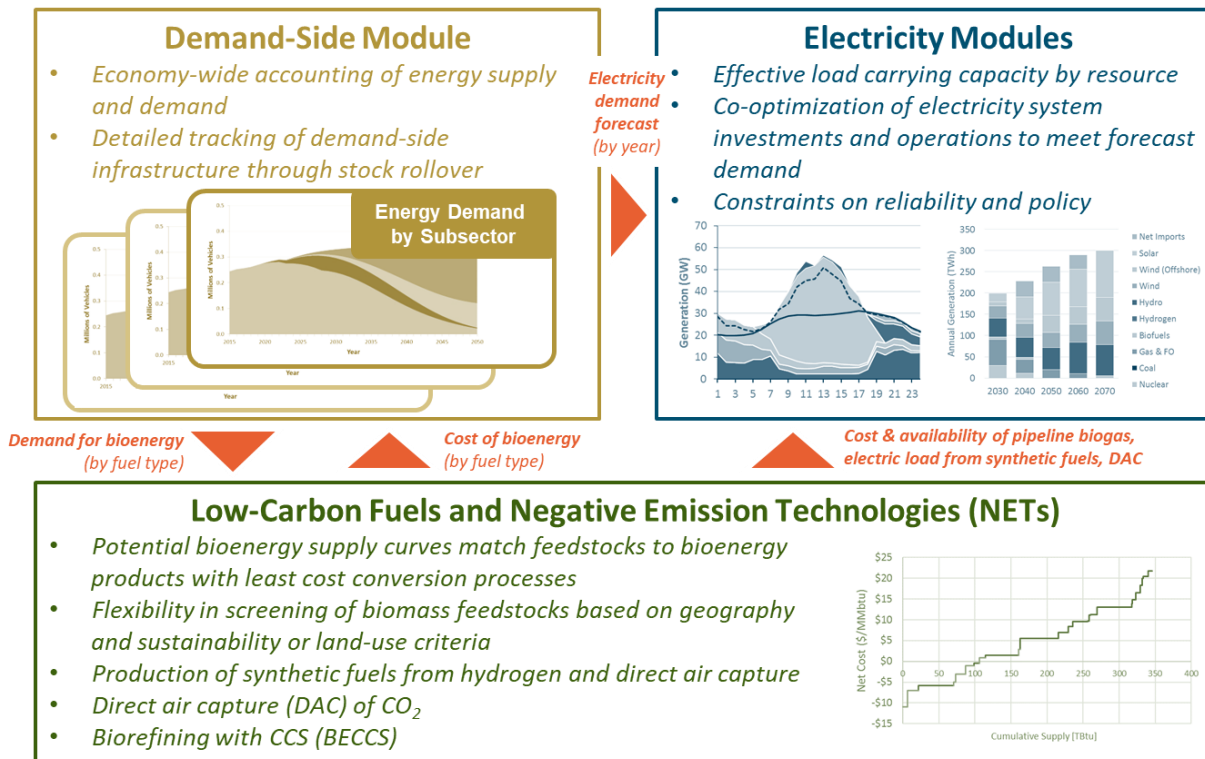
Demand-Side Module

- Economy-wide accounting of energy supply and demand
- Detailed tracking of demand-side infrastructure through stock rollover

Energy Demand by Subsector

0.5
0.4
0.3
0.2
0.1
0.0
Millions of Vehicles
2015 2020 2025 2030 2035 2040 2045 2050
Year

Electricity demand forecast (by year)

Electricity Modules

- Effective load carrying capacity by resource
- Co-optimization of electricity system investments and operations to meet forecast demand
- Constraints on reliability and policy

70
60
50
40
30
20
10
0
Generation (GW)
1 3 5 7 9 11 13 15 17 19 21 23

350
300
250
200
150
100
50
0
Annual Generation (TWh)
2030 2040 2050 2060 2070

Net Imports
Solar
Wind (Offshore)
Wind
Hydro
Hydrogen
Biofuels
Gas & FO
Coal
Nuclear

Demand for bioenergy (by fuel type)

Cost of bioenergy (by fuel type)

Cost & availability of pipeline biogas, electric load from synthetic fuels, DAC

Low-Carbon Fuels and Negative Emission Technologies (NETs)

- Potential bioenergy supply curves match feedstocks to bioenergy products with least cost conversion processes
- Flexibility in screening of biomass feedstocks based on geography and sustainability or land-use criteria
- Production of synthetic fuels from hydrogen and direct air capture
- Direct air capture (DAC) of $CO_2$
- Biorefining with CCS (BECCS)

$25
$20
$15
$10
$5
$0
-$5
-$10
-$15
Net Cost ($/MMbtu)
0 50 100 150 200 250 300 350 400
Cumulative Supply [TBtu]